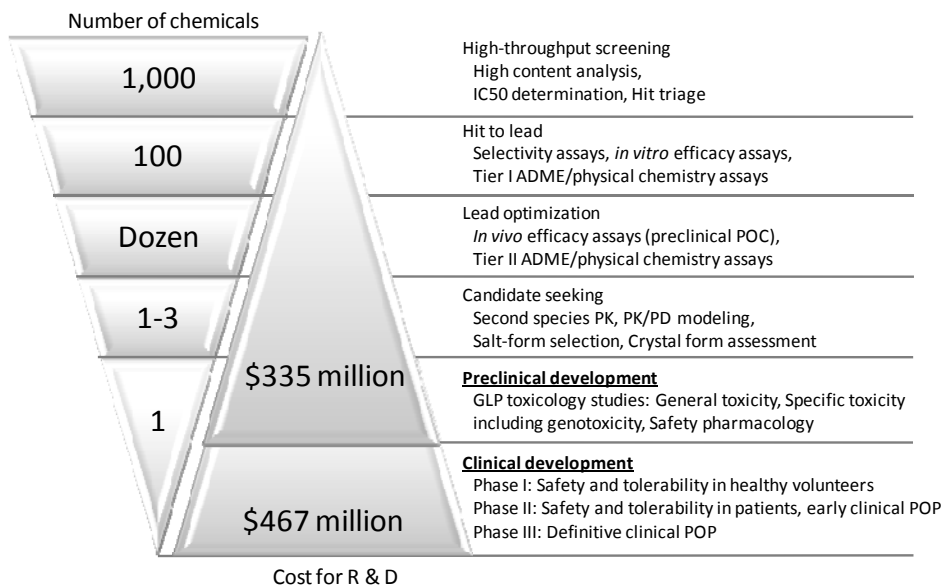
Number of chemicals

1,000

100

Dozen

1-3

1

$335 million

$467 million

Cost for R & D

High-throughput screening
High content analysis,
IC50 determination, Hit triage

Hit to lead
Selectivity assays, *in vitro* efficacy assays,
Tier I ADME/physical chemistry assays

Lead optimization
*In vivo* efficacy assays (preclinical POC),
Tier II ADME/physical chemistry assays

Candidate seeking
Second species PK, PK/PD modeling,
Salt-form selection, Crystal form assessment

**Preclinical development**
GLP toxicology studies: General toxicity, Specific toxicity including genotoxicity, Safety pharmacology

**Clinical development**
Phase I: Safety and tolerability in healthy volunteers
Phase II: Safety and tolerability in patients, early clinical POP
Phase III: Definitive clinical POP